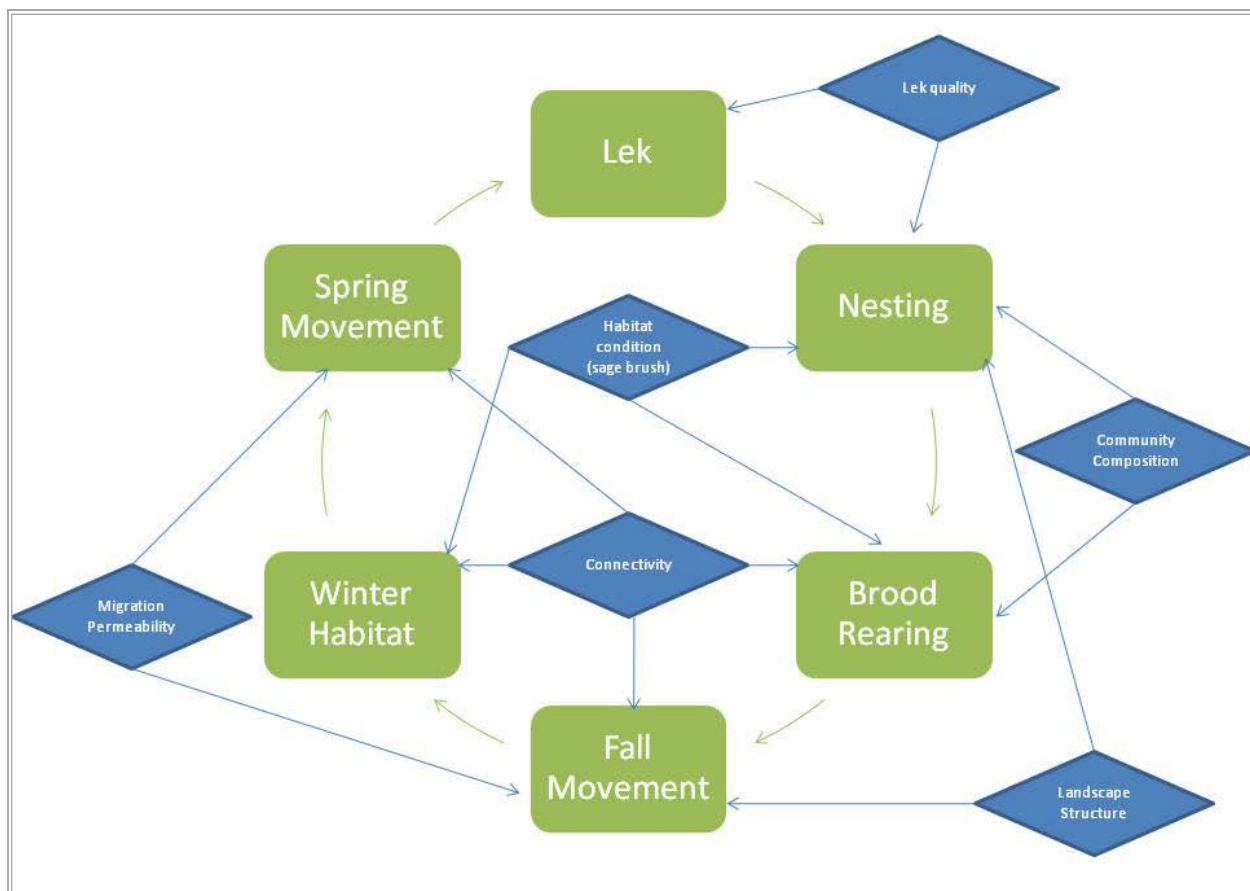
Lek quality

Lek

Spring Movement

Nesting

Habitat condition (sage brush)

Community Composition

Winter Habitat

Connectivity

Brood Rearing

Migration Permeability

Fall Movement

Landscape Structure